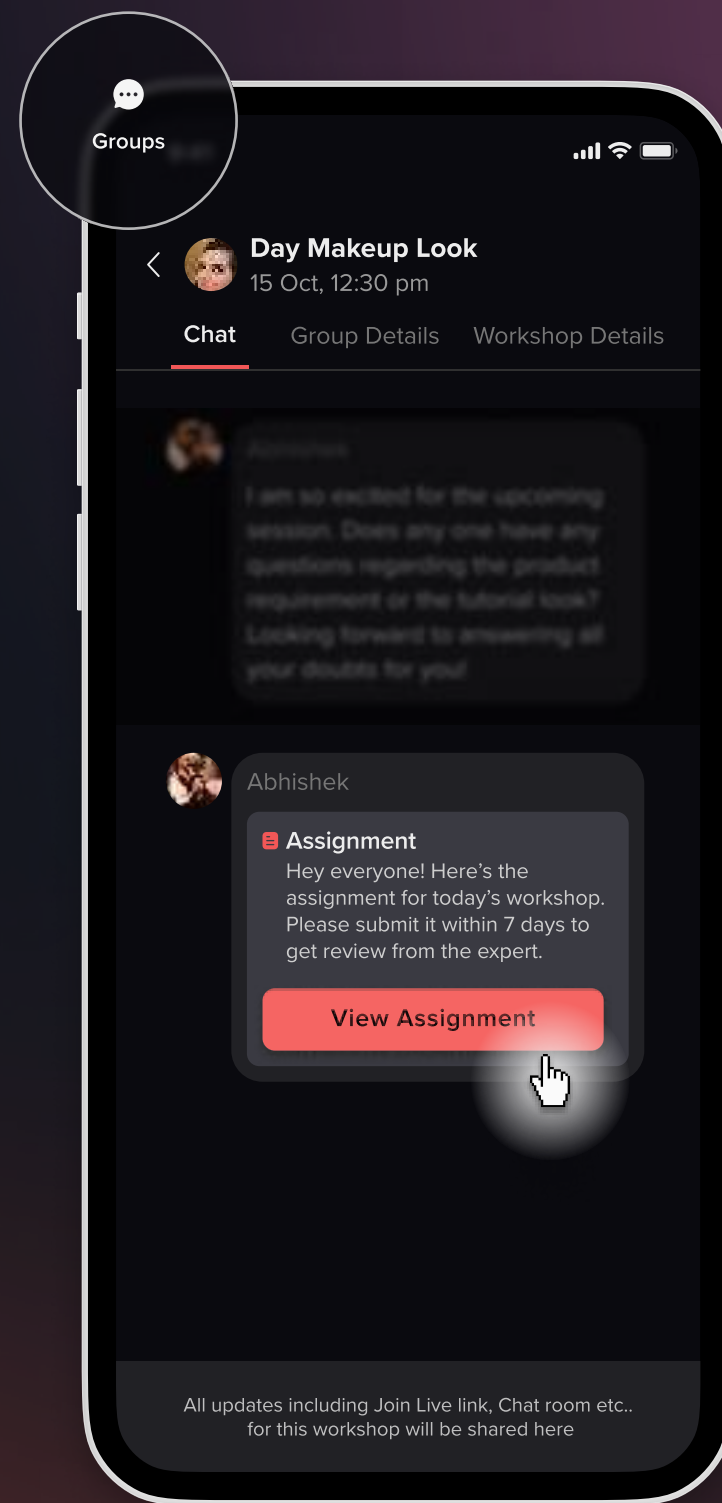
Groups

Day Makeup Look
15 Oct, 12:30 pm

Chat Group Details Workshop Details

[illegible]

Abhishek

Assignment
Hey everyone! Here's the assignment for today's workshop. Please submit it within 7 days to get review from the expert.

View Assignment

All updates including Join Live link, Chat room etc.. for this workshop will be shared here